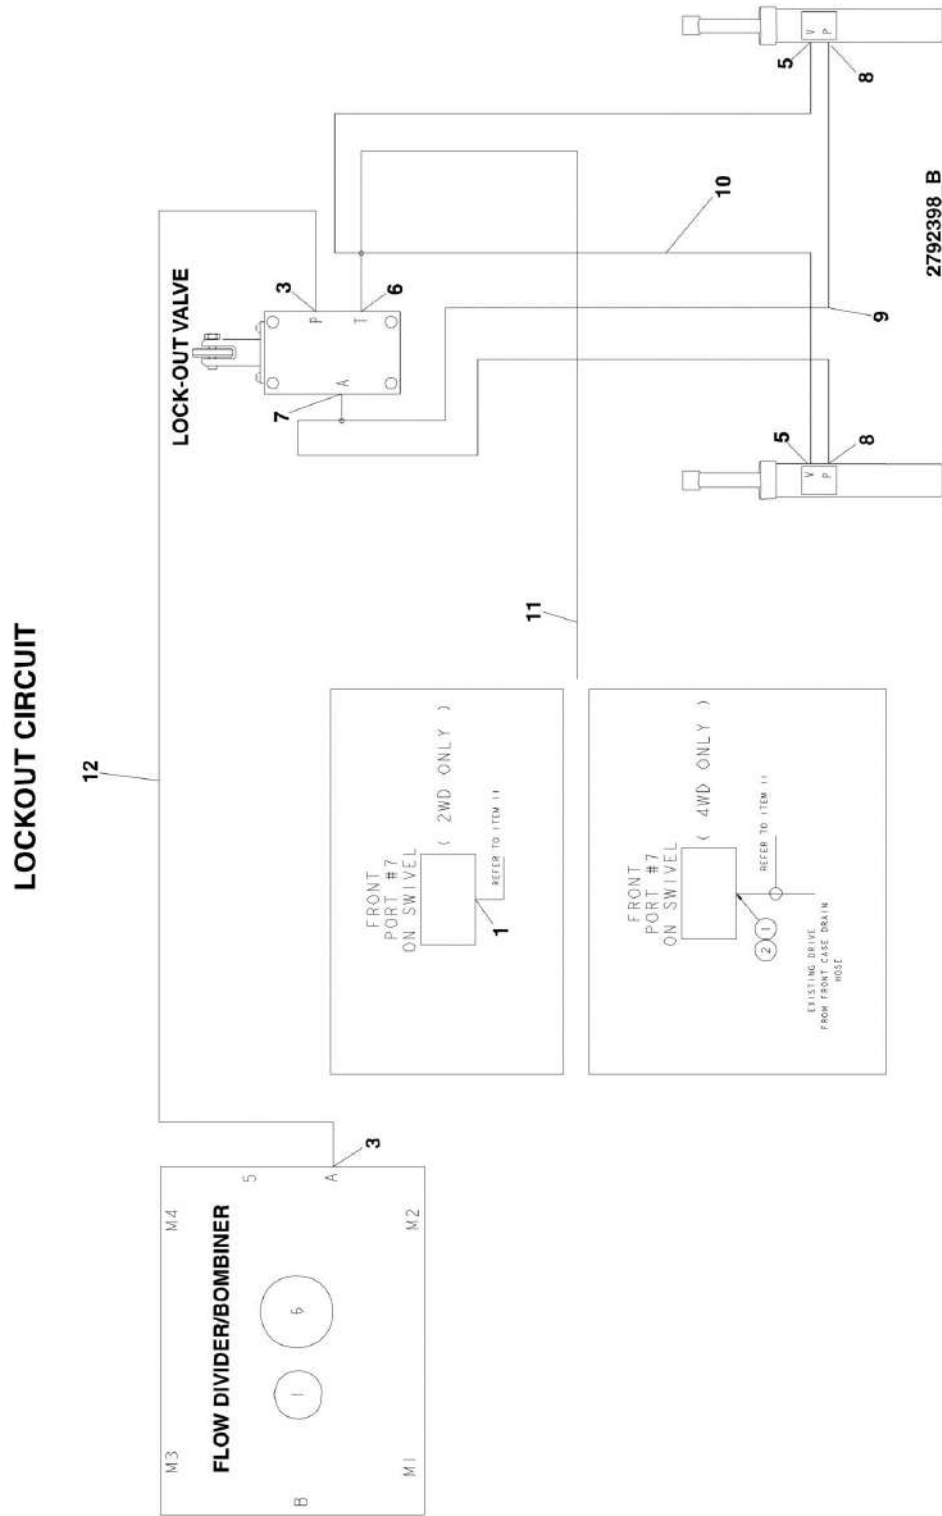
LOCKOUT CIRCUIT

12

LOCK-OUT VALVE

3
P
6
T
A
7

5
V
P
8

10

9

5
V
P
8

2792398_B

11

FRONT PORT #7 ON SWIVEL

( 2WD ONLY )

REFER TO ITEM 11

1

FRONT PORT #7 ON SWIVEL

( 4WD ONLY )

REFER TO ITEM 11

2
1

EXISTING DRIVE FROM FRONT CASE DRAIN HOSE

FLOW DIVIDER/BOMBINER

M3
M4
5
A
3
6
I
M2
M1
B